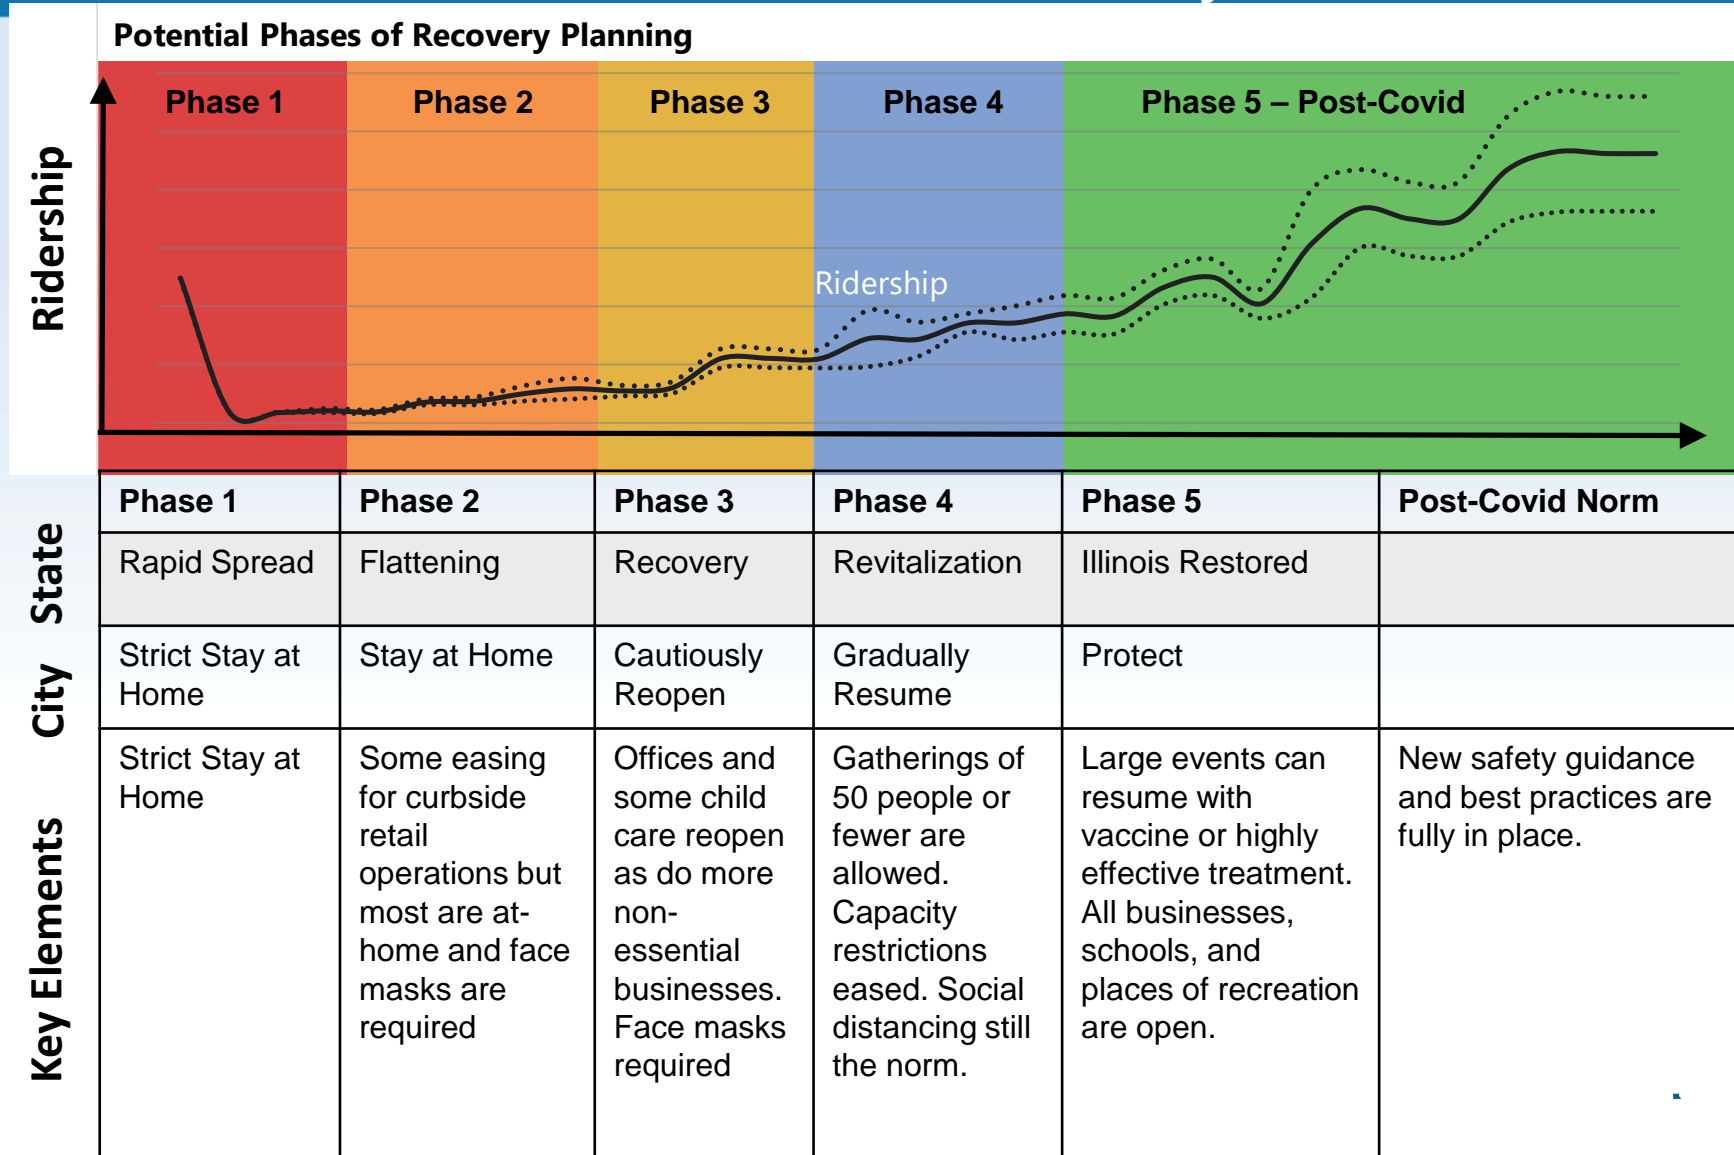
Potential Phases of Recovery Planning

Ridership

Phase 1 | Phase 2 | Phase 3 | Phase 4 | Phase 5 – Post-Covid

Ridership

| | Phase 1 | Phase 2 | Phase 3 | Phase 4 | Phase 5 | Post-Covid Norm |
|---|---|---|---|---|---|---|
| State | Rapid Spread | Flattening | Recovery | Revitalization | Illinois Restored | |
| City | Strict Stay at Home | Stay at Home | Cautiously Reopen | Gradually Resume | Protect | |
| Key Elements | Strict Stay at Home | Some easing for curbside retail operations but most are at-home and face masks are required | Offices and some child care reopen as do more non-essential businesses. Face masks required | Gatherings of 50 people or fewer are allowed. Capacity restrictions eased. Social distancing still the norm. | Large events can resume with vaccine or highly effective treatment. All businesses, schools, and places of recreation are open. | New safety guidance and best practices are fully in place. |